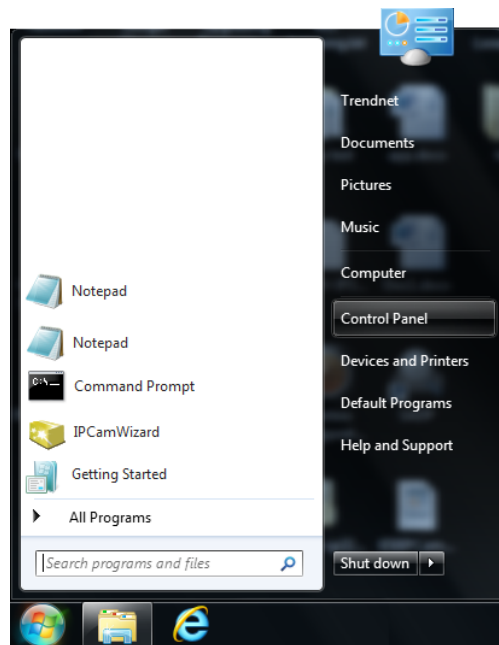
Notepad
Notepad
Command Prompt
IPCamWizard
Getting Started
All Programs
Search programs and files

Trendnet
Documents
Pictures
Music
Computer
Control Panel
Devices and Printers
Default Programs
Help and Support
Shut down